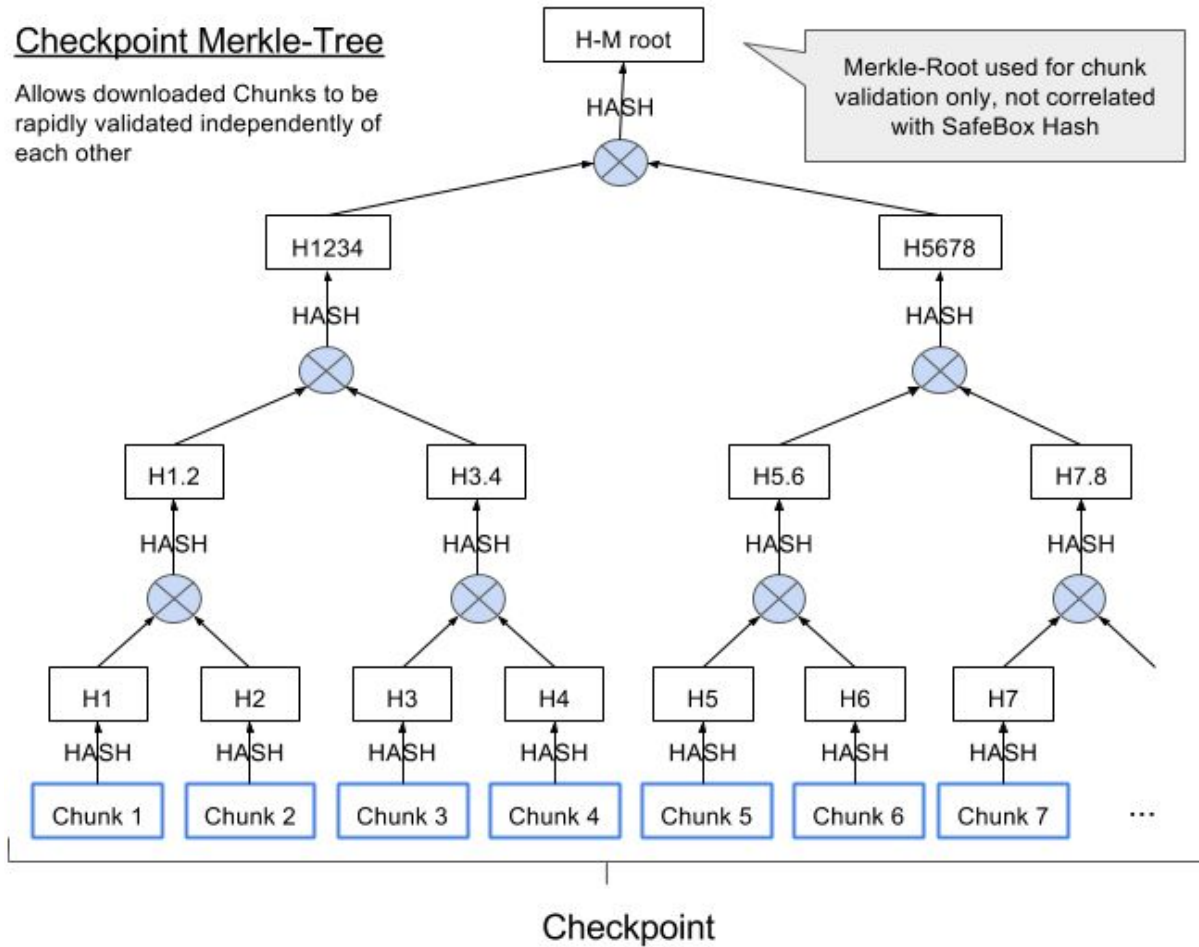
Checkpoint Merkle-Tree

Allows downloaded Chunks to be rapidly validated independently of each other

H-M root

Merkle-Root used for chunk validation only, not correlated with SafeBox Hash

HASH

H1234

H5678

HASH

HASH

H1.2

H3.4

H5.6

H7.8

HASH

HASH

HASH

HASH

H1

H2

H3

H4

H5

H6

H7

HASH

HASH

HASH

HASH

HASH

HASH

HASH

Chunk 1

Chunk 2

Chunk 3

Chunk 4

Chunk 5

Chunk 6

Chunk 7

...

Checkpoint